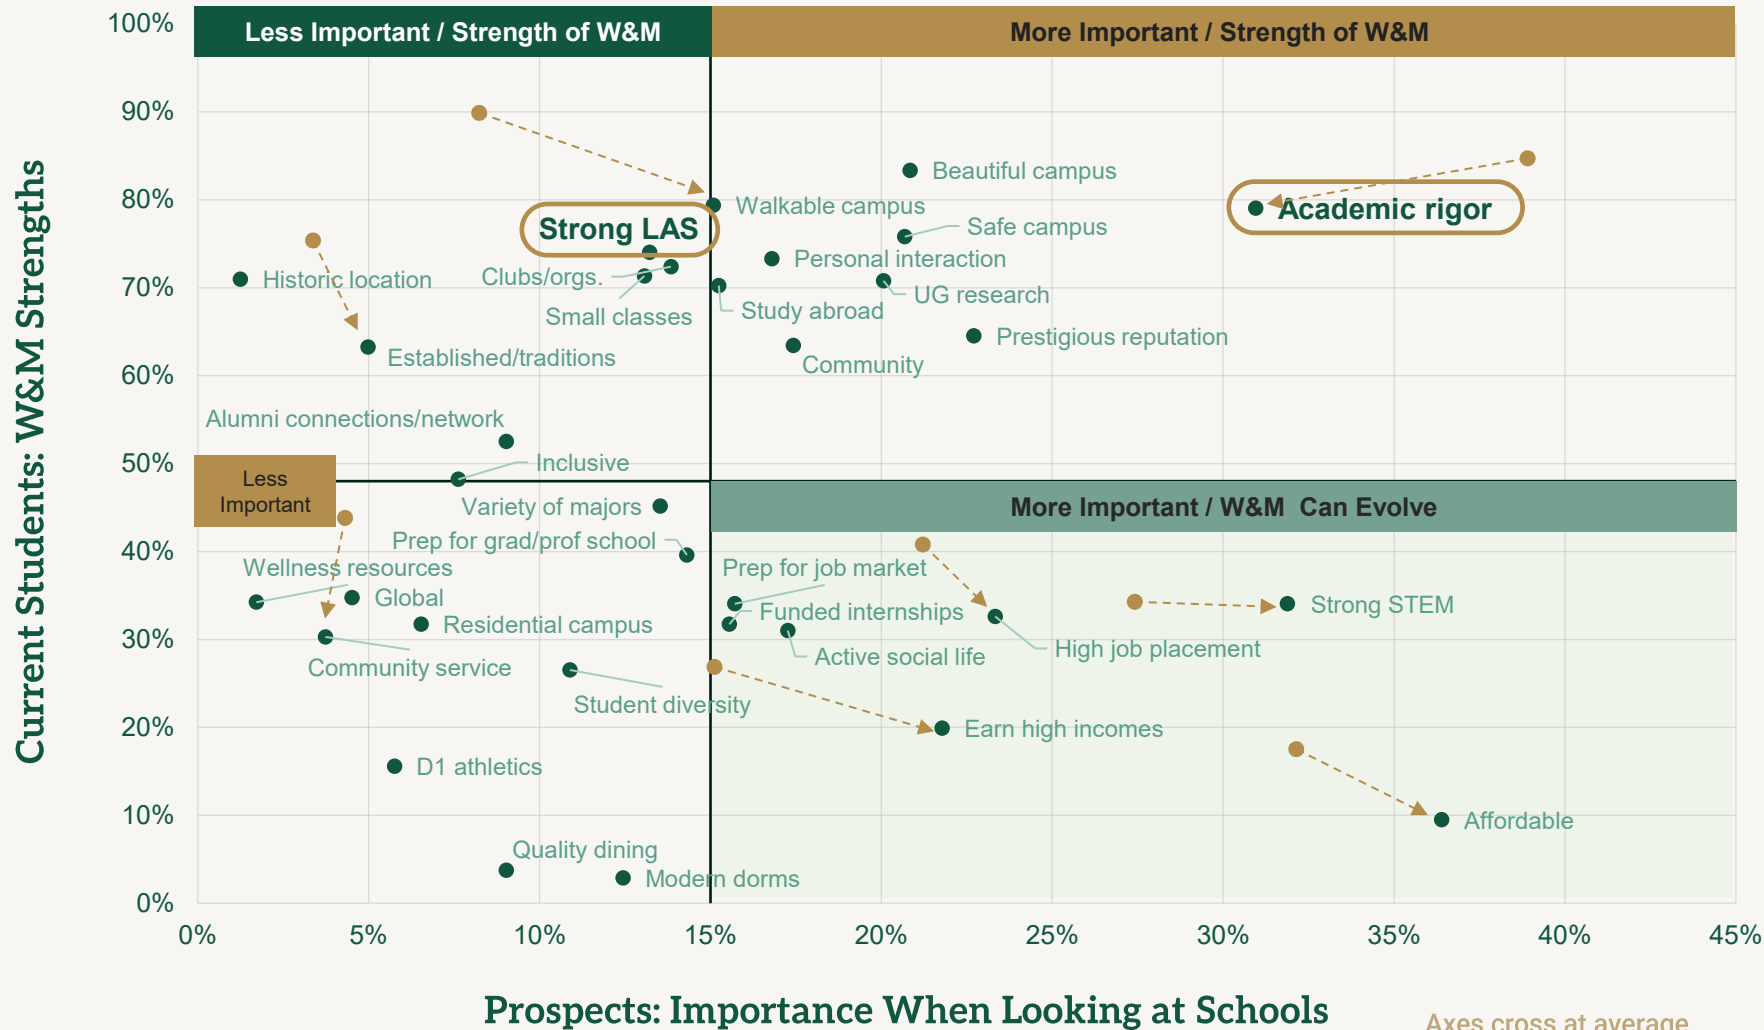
Less Important / Strength of W&M

More Important / Strength of W&M

Less Important

More Important / W&M Can Evolve

Current Students: W&M Strengths

100%
90%
80%
70%
60%
50%
40%
30%
20%
10%
0%

Beautiful campus
Walkable campus
Strong LAS
Safe campus
Academic rigor
Personal interaction
Historic location
Clubs/orgs.
UG research
Small classes
Study abroad
Prestigious reputation
Established/traditions
Community
Alumni connections/network
Inclusive
Variety of majors
Prep for grad/prof school
Wellness resources
Prep for job market
Global
Funded internships
Strong STEM
Residential campus
High job placement
Active social life
Community service
Student diversity
Earn high incomes
D1 athletics
Affordable
Quality dining
Modern dorms

0%
5%
10%
15%
20%
25%
30%
35%
40%
45%

Prospects: Importance When Looking at Schools

Axes cross at average